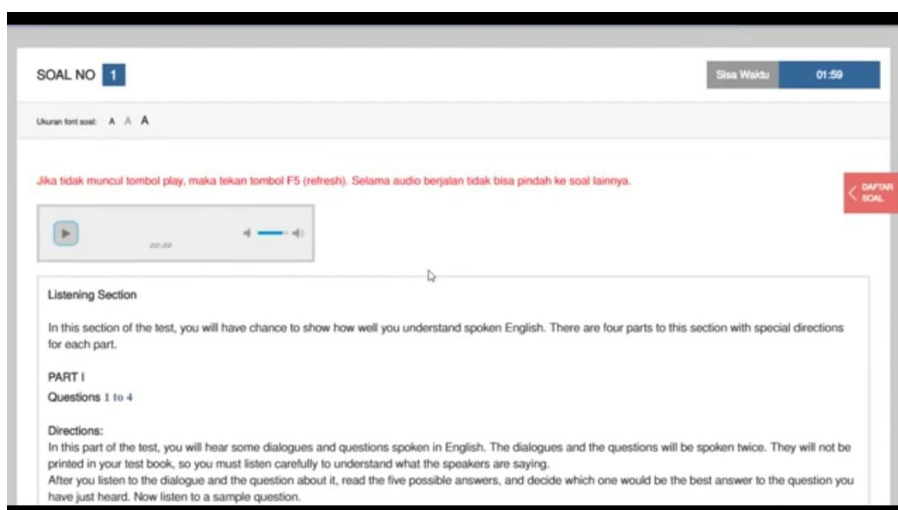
SOAL NO 1

Sisa Waktu 01:59

Ukuran font soal: A A A

Jika tidak muncul tombol play, maka tekan tombol F5 (refresh). Selama audio berjalan tidak bisa pindah ke soal lainnya.

DAFTAR SOAL

00:00

Listening Section

In this section of the test, you will have chance to show how well you understand spoken English. There are four parts to this section with special directions for each part.

PART I
Questions 1 to 4

Directions:
In this part of the test, you will hear some dialogues and questions spoken in English. The dialogues and the questions will be spoken twice. They will not be printed in your test book, so you must listen carefully to understand what the speakers are saying.
After you listen to the dialogue and the question about it, read the five possible answers, and decide which one would be the best answer to the question you have just heard. Now listen to a sample question.